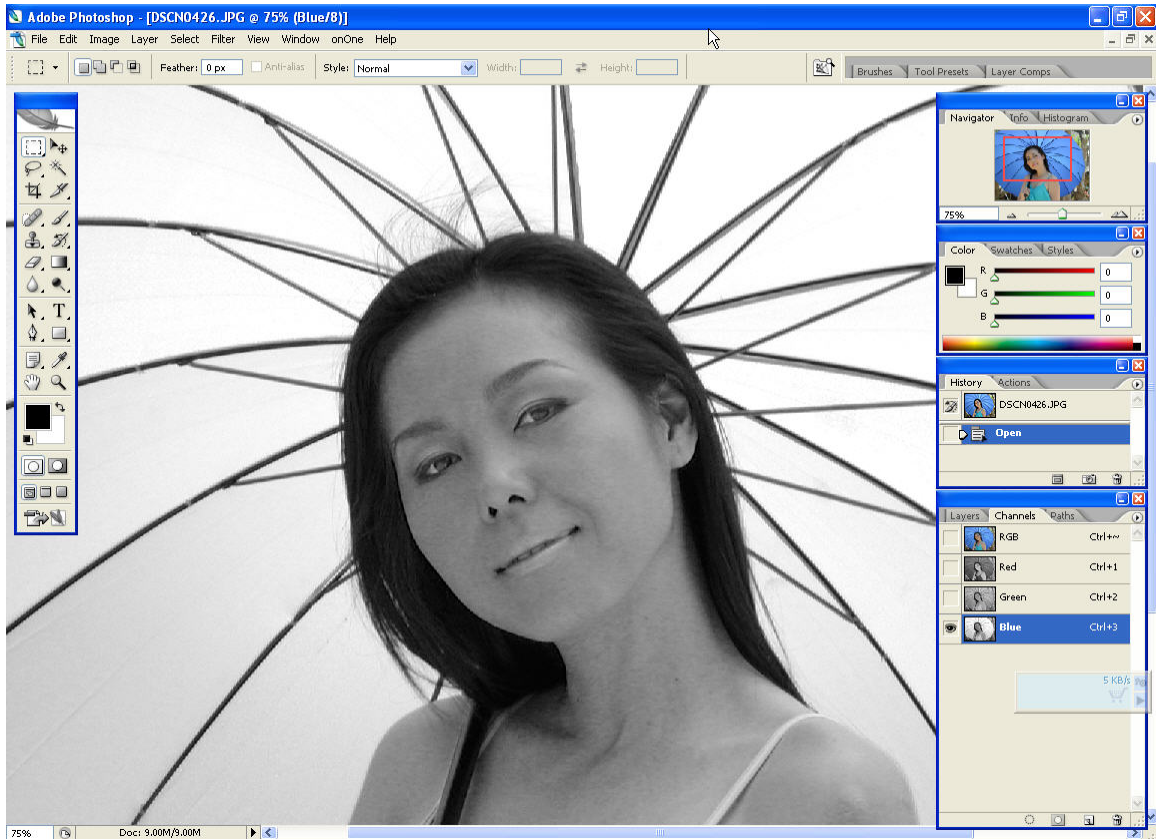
Adobe Photoshop - [DSCN0426.JPG @ 75% (Blue/8)]

File Edit Image Layer Select Filter View Window onOne Help

Feather: 0 px Anti-alias Style: Normal Width: Height:

Brushes Tool Presets Layer Comps

Navigator Info Histogram

75%

Color Swatches Styles

R 0
G 0
B 0

History Actions

DSCN0426.JPG

Open

Layers Channels Paths

| RGB | Ctrl+~ |
|---|---|
| Red | Ctrl+1 |
| Green | Ctrl+2 |
| Blue | Ctrl+3 |

5 KB/s

75% Doc: 9.00M/9.00M